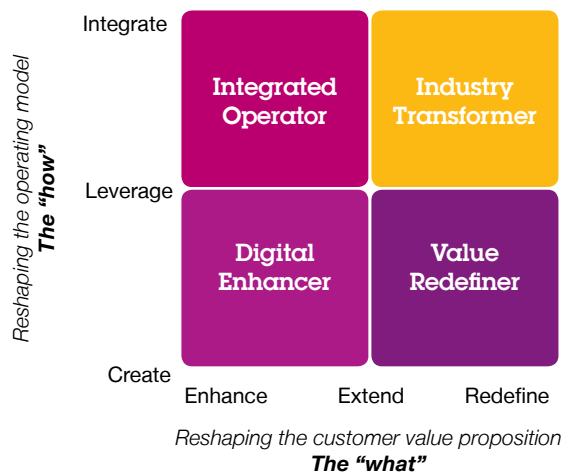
Reshaping the operating model
The "how"

Integrate

Integrated Operator

Industry Transformer

Leverage

Digital Enhancer

Value Redefiner

Create

Enhance

Extend

Redefine

Reshaping the customer value proposition
The "what"